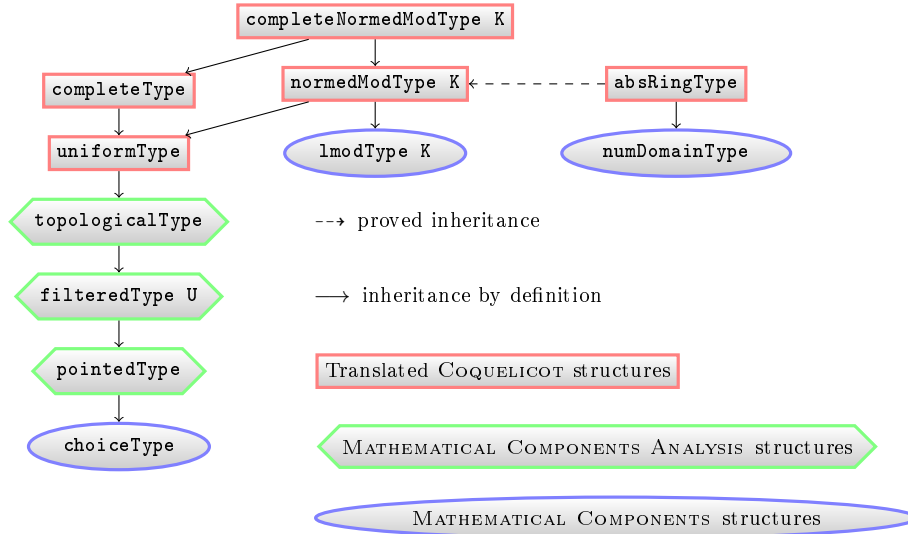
completeNormedModType K

completeType

normedModType K

absRingType

uniformType

lmodType K

numDomainType

topologicalType

filteredType U

pointedType

choiceType

proved inheritance

inheritance by definition

Translated Coquelicot structures

Mathematical Components Analysis structures

Mathematical Components structures